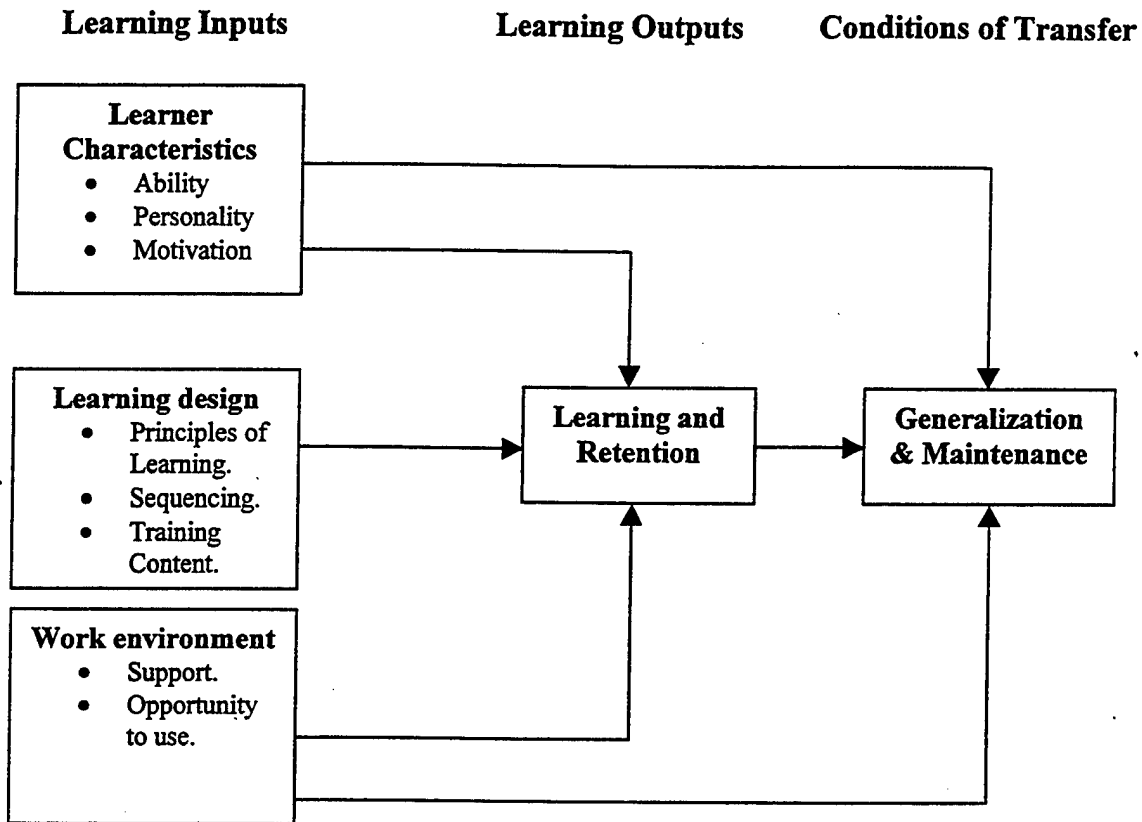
Learning Inputs

Learning Outputs

Conditions of Transfer

Learner Characteristics
- Ability
- Personality
- Motivation

Learning design
- Principles of Learning.
- Sequencing.
- Training Content.

Work environment
- Support.
- Opportunity to use.

Learning and Retention

Generalization & Maintenance